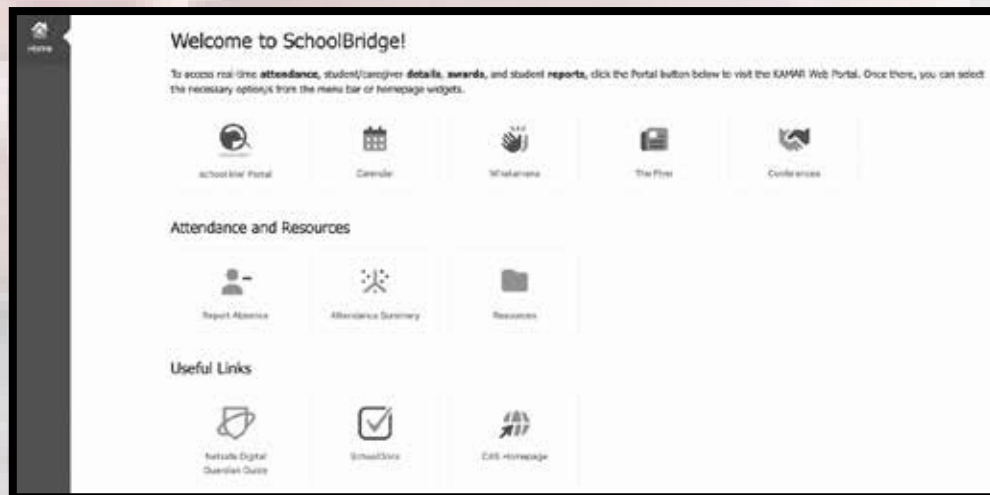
Home

Welcome to SchoolBridge!

To access real-time **attendance**, student/caregiver **details**, **awards**, and student **reports**, click the Portal button below to visit the KAMAR Web Portal. Once there, you can select the necessary option/s from the menu bar or homepage widgets.

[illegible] Portal

Calendar

Whakamana

The Flyer

Conferences

Attendance and Resources

Report Absence

Attendance Summary

Resources

Useful Links

Netsafe Digital Guardian Guide

SchoolDocs

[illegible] Homepage